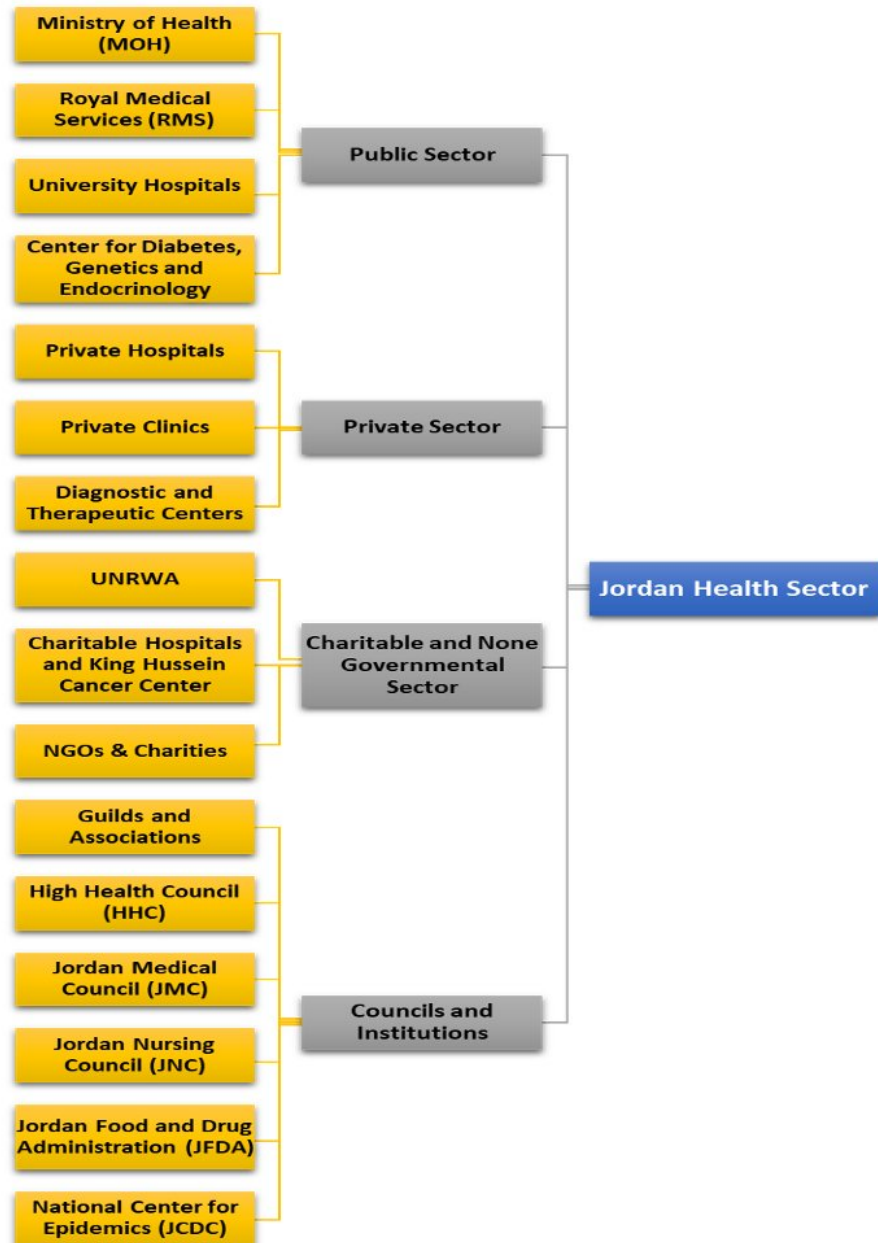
Ministry of Health (MOH)

Royal Medical Services (RMS)

University Hospitals

Center for Diabetes, Genetics and Endocrinology

Public Sector

Private Hospitals

Private Clinics

Diagnostic and Therapeutic Centers

Private Sector

UNRWA

Charitable Hospitals and King Hussein Cancer Center

NGOs & Charities

Charitable and None Governmental Sector

Guilds and Associations

High Health Council (HHC)

Jordan Medical Council (JMC)

Jordan Nursing Council (JNC)

Jordan Food and Drug Administration (JFDA)

National Center for Epidemics (JCDC)

Councils and Institutions

Jordan Health Sector